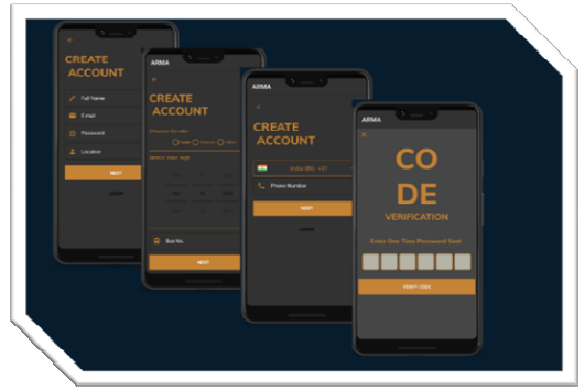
CREATE ACCOUNT

Full Name

Email

Password

Location

NEXT

ARMA

CREATE ACCOUNT

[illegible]

Select your age

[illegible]

NEXT

ARMA

CREATE ACCOUNT

India (IN) +91

Phone Number

NEXT

ARMA

CO DE

VERIFICATION

Enter One Time Password Sent

VERIFY CODE